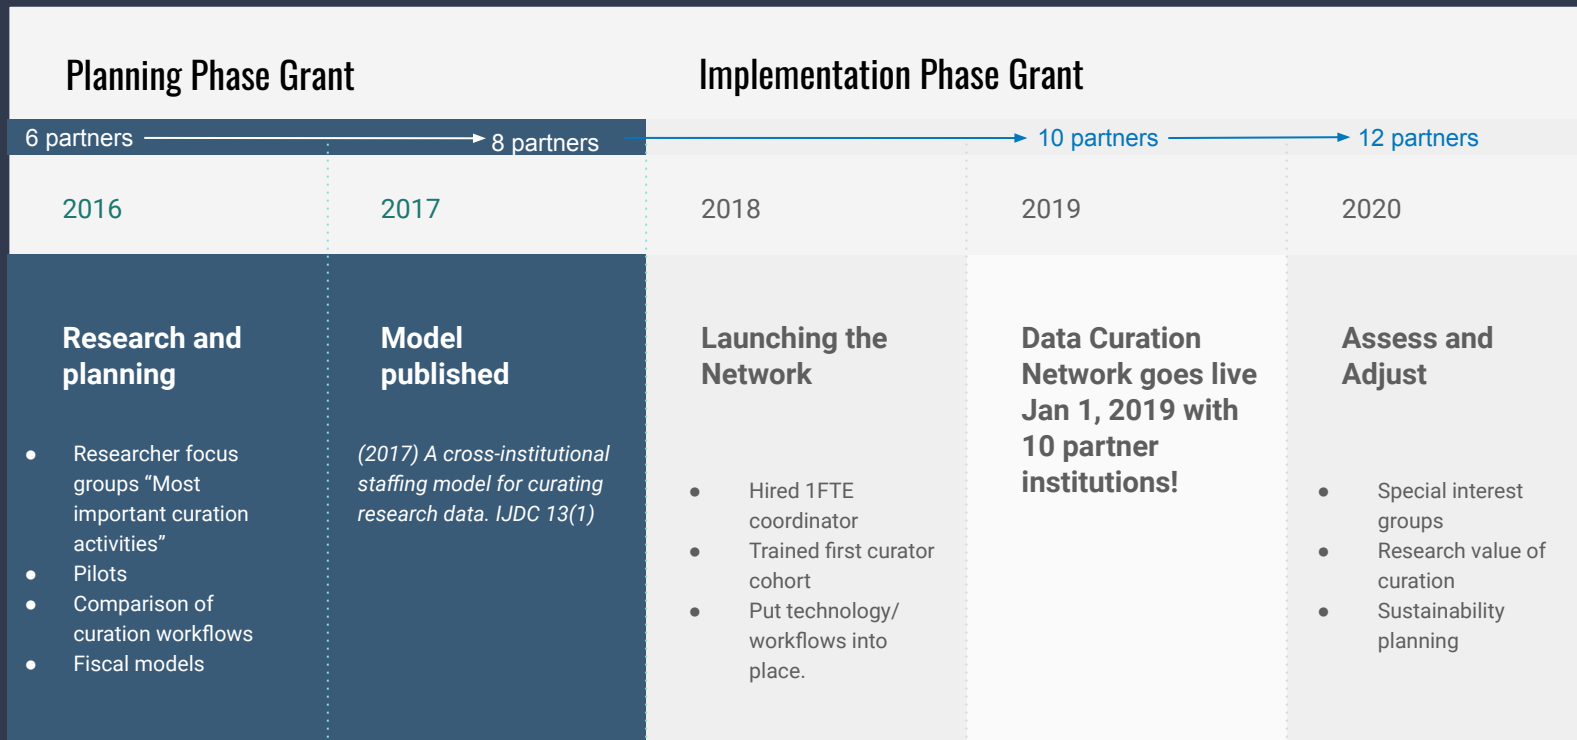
Planning Phase Grant

Implementation Phase Grant

6 partners → 8 partners → 10 partners → 12 partners

2016

2017

2018

2019

2020

Research and planning

- Researcher focus groups “Most important curation activities”
- Pilots
- Comparison of curation workflows
- Fiscal models

Model published

(2017) A cross-institutional staffing model for curating research data. IJDC 13(1)

Launching the Network

- Hired 1FTE coordinator
- Trained first curator cohort
- Put technology/ workflows into place.

Data Curation Network goes live Jan 1, 2019 with 10 partner institutions!

Assess and Adjust

- Special interest groups
- Research value of curation
- Sustainability planning